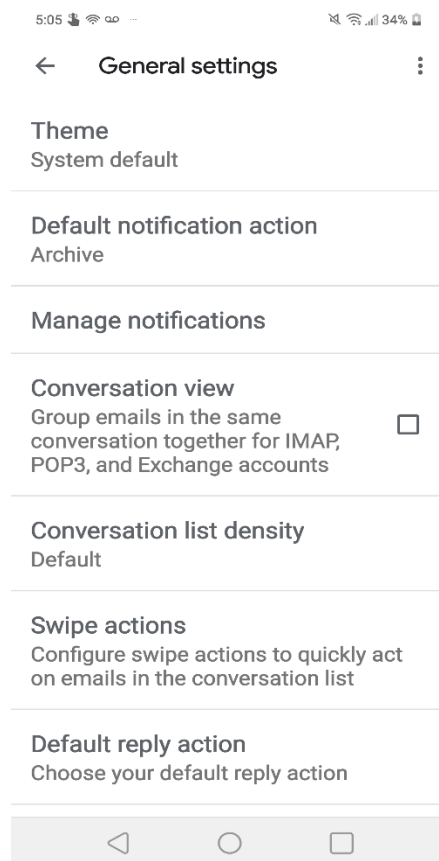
5:05 34%

General settings

Theme
System default

Default notification action
Archive

Manage notifications

Conversation view
Group emails in the same conversation together for IMAP, POP3, and Exchange accounts

Conversation list density
Default

Swipe actions
Configure swipe actions to quickly act on emails in the conversation list

Default reply action
Choose your default reply action